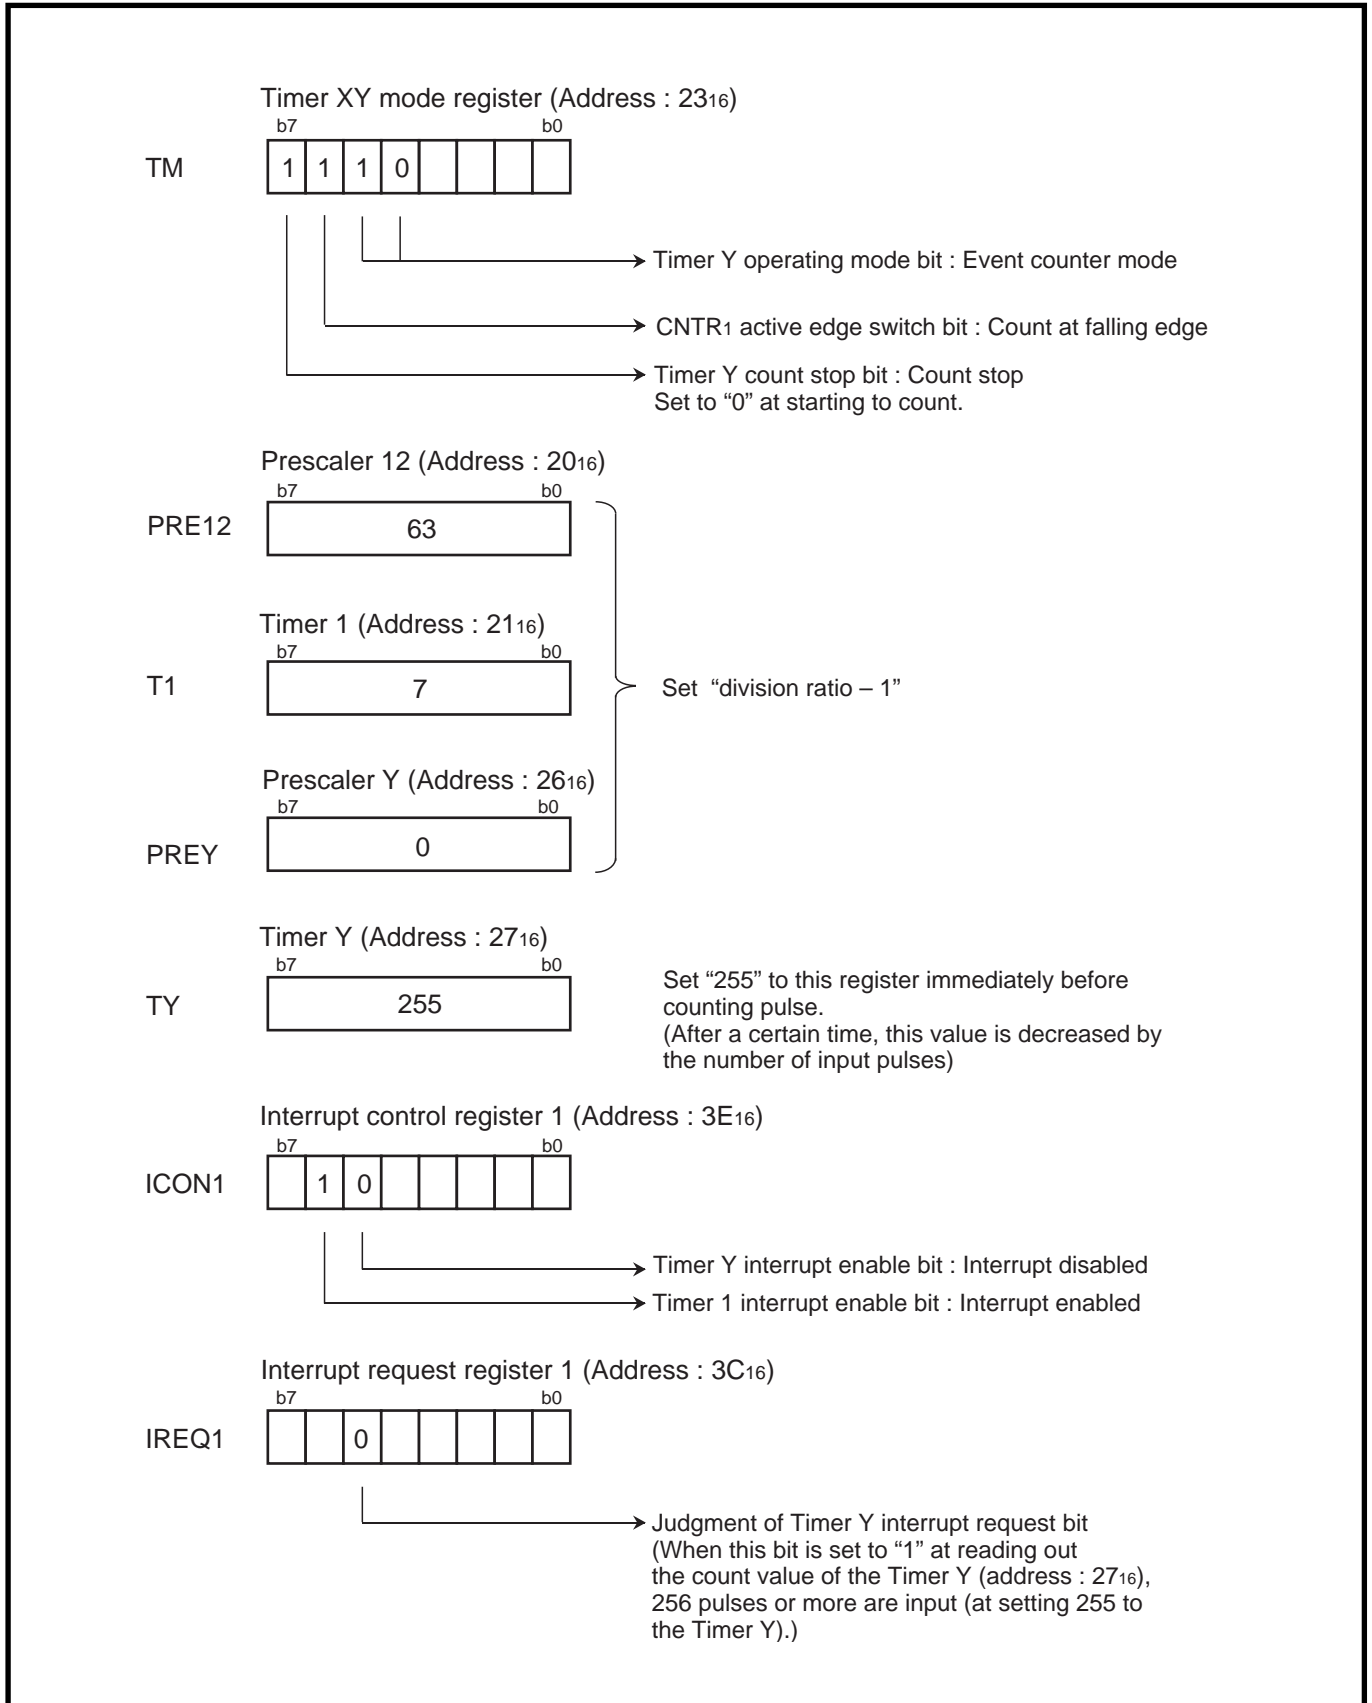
Timer XY mode register (Address : $23_{16}$)

b7 b0

TM

| 1 | 1 | 1 | 0 | | | | |
|---|---|---|---|---|---|---|---|

Timer Y operating mode bit : Event counter mode

CNTR1 active edge switch bit : Count at falling edge

Timer Y count stop bit : Count stop
Set to “0” at starting to count.

Prescaler 12 (Address : $20_{16}$)

b7 b0

PRE12 63

Timer 1 (Address : $21_{16}$)

b7 b0

T1 7

Set “division ratio – 1”

Prescaler Y (Address : $26_{16}$)

b7 b0

PREY 0

Timer Y (Address : $27_{16}$)

b7 b0

TY 255

Set “255” to this register immediately before counting pulse.
(After a certain time, this value is decreased by the number of input pulses)

Interrupt control register 1 (Address : $3E_{16}$)

b7 b0

ICON1

| | 1 | 0 | | | | | |
|---|---|---|---|---|---|---|---|

Timer Y interrupt enable bit : Interrupt disabled

Timer 1 interrupt enable bit : Interrupt enabled

Interrupt request register 1 (Address : $3C_{16}$)

b7 b0

IREQ1

| | | 0 | | | | | |
|---|---|---|---|---|---|---|---|

Judgment of Timer Y interrupt request bit
(When this bit is set to “1” at reading out the count value of the Timer Y (address : $27_{16}$), 256 pulses or more are input (at setting 255 to the Timer Y).)